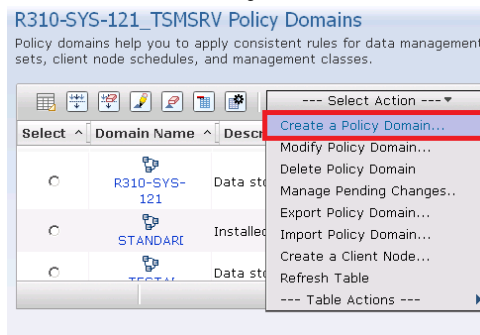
R310-SYS-121_TSMSRV Policy Domains

Policy domains help you to apply consistent rules for data management sets, client node schedules, and management classes.

--- Select Action ---

| Select ^ | Domain Name ^ | Descr |
|---|---|---|
| ○ | R310-SYS-121 | Data st |
| ○ | STANDARI | Installec |
| ○ | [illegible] | Data st |

Create a Policy Domain...
Modify Policy Domain...
Delete Policy Domain
Manage Pending Changes..
Export Policy Domain...
Import Policy Domain...
Create a Client Node...
Refresh Table
--- Table Actions ---